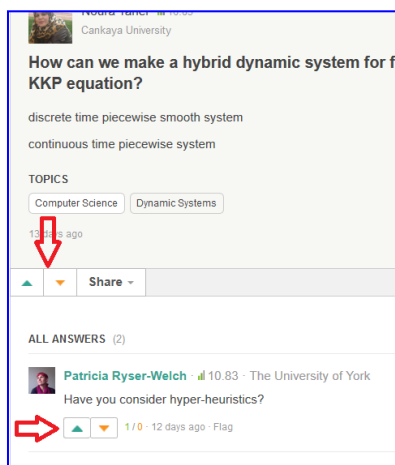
Noura Taher · 10.83
Cankaya University

How can we make a hybrid dynamic system for f KKP equation?

discrete time piecewise smooth system

continuous time piecewise system

TOPICS

Computer Science

Dynamic Systems

13 days ago

Share

ALL ANSWERS (2)

Patricia Ryser-Welch · 10.83 · The University of York

Have you consider hyper-heuristics?

1 / 0 · 12 days ago · Flag